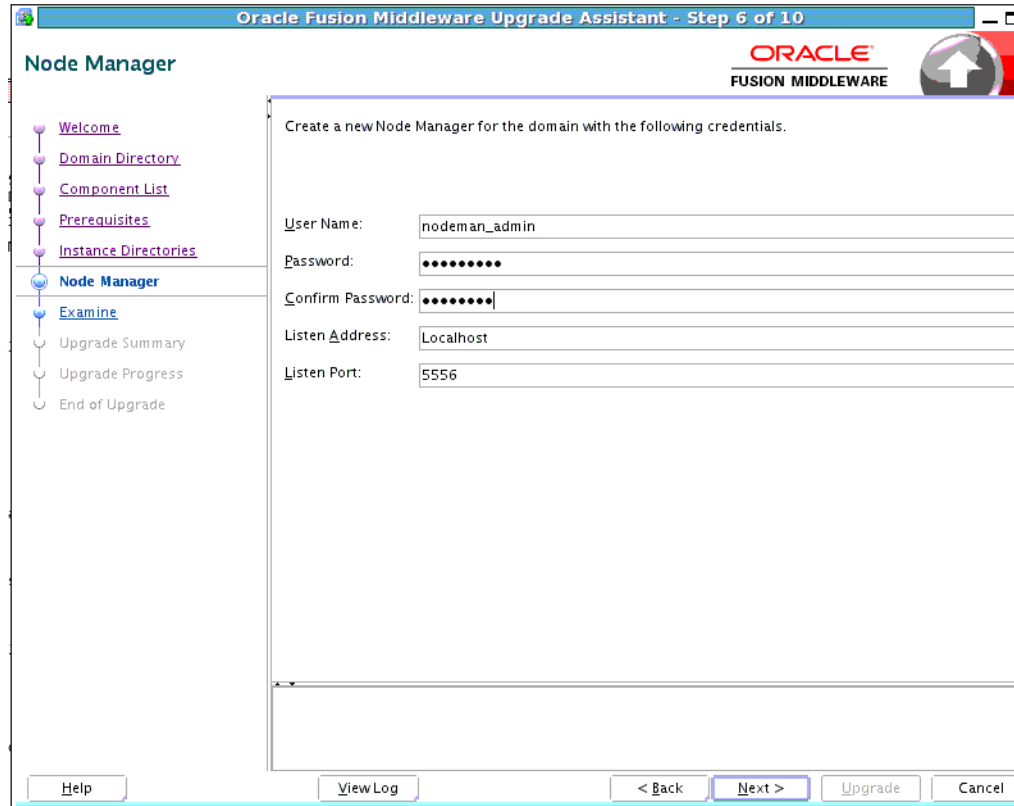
Oracle Fusion Middleware Upgrade Assistant - Step 6 of 10

Node Manager

ORACLE
FUSION MIDDLEWARE

Welcome
Domain Directory
Component List
Prerequisites
Instance Directories
Node Manager
Examine
Upgrade Summary
Upgrade Progress
End of Upgrade

Create a new Node Manager for the domain with the following credentials.

User Name: nodeman_admin
Password: •••••••••
Confirm Password: ••••••••
Listen Address: Localhost
Listen Port: 5556

Help
View Log
< Back
Next >
Upgrade
Cancel